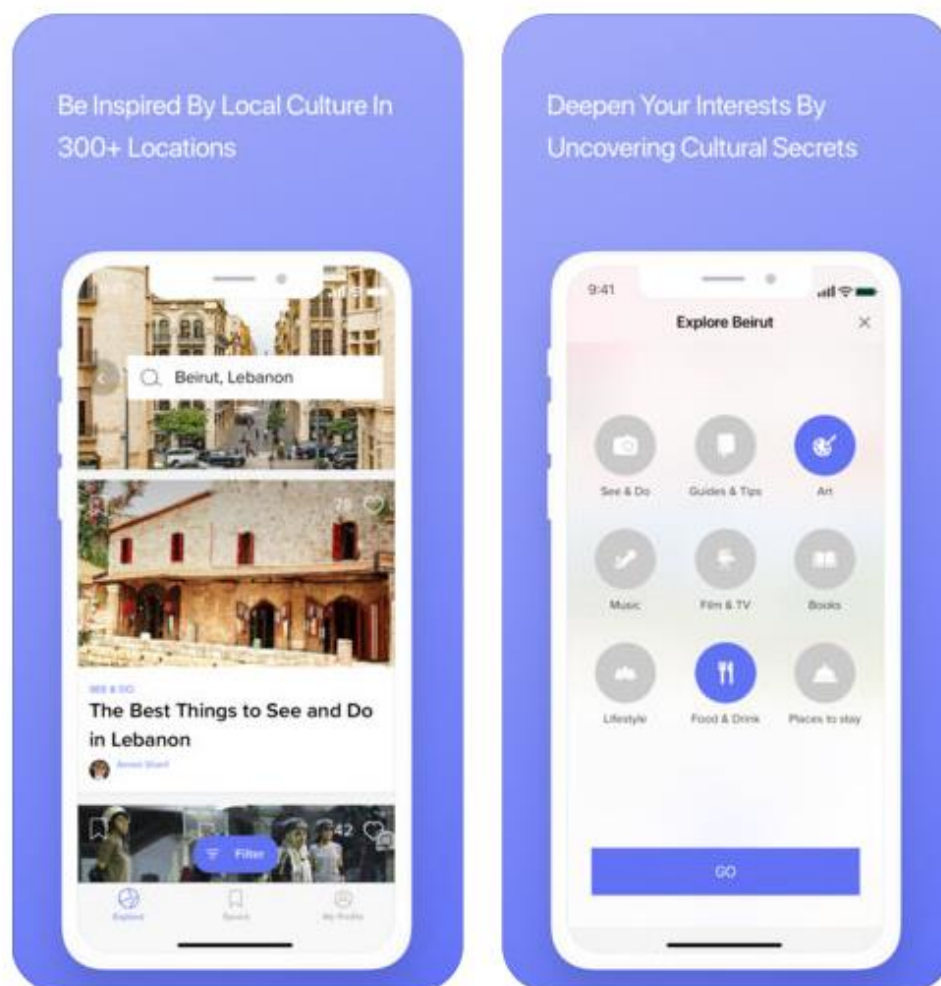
Be Inspired By Local Culture In 300+ Locations

Beirut, Lebanon

28

SEE & DO

The Best Things to See and Do in Lebanon

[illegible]

42

Filter

Explore

Saved

My Profile

Deepen Your Interests By Uncovering Cultural Secrets

9:41

Explore Beirut

See & Do

Guides & Tips

Art

Music

Film & TV

Books

Lifestyle

Food & Drink

Places to stay

GO